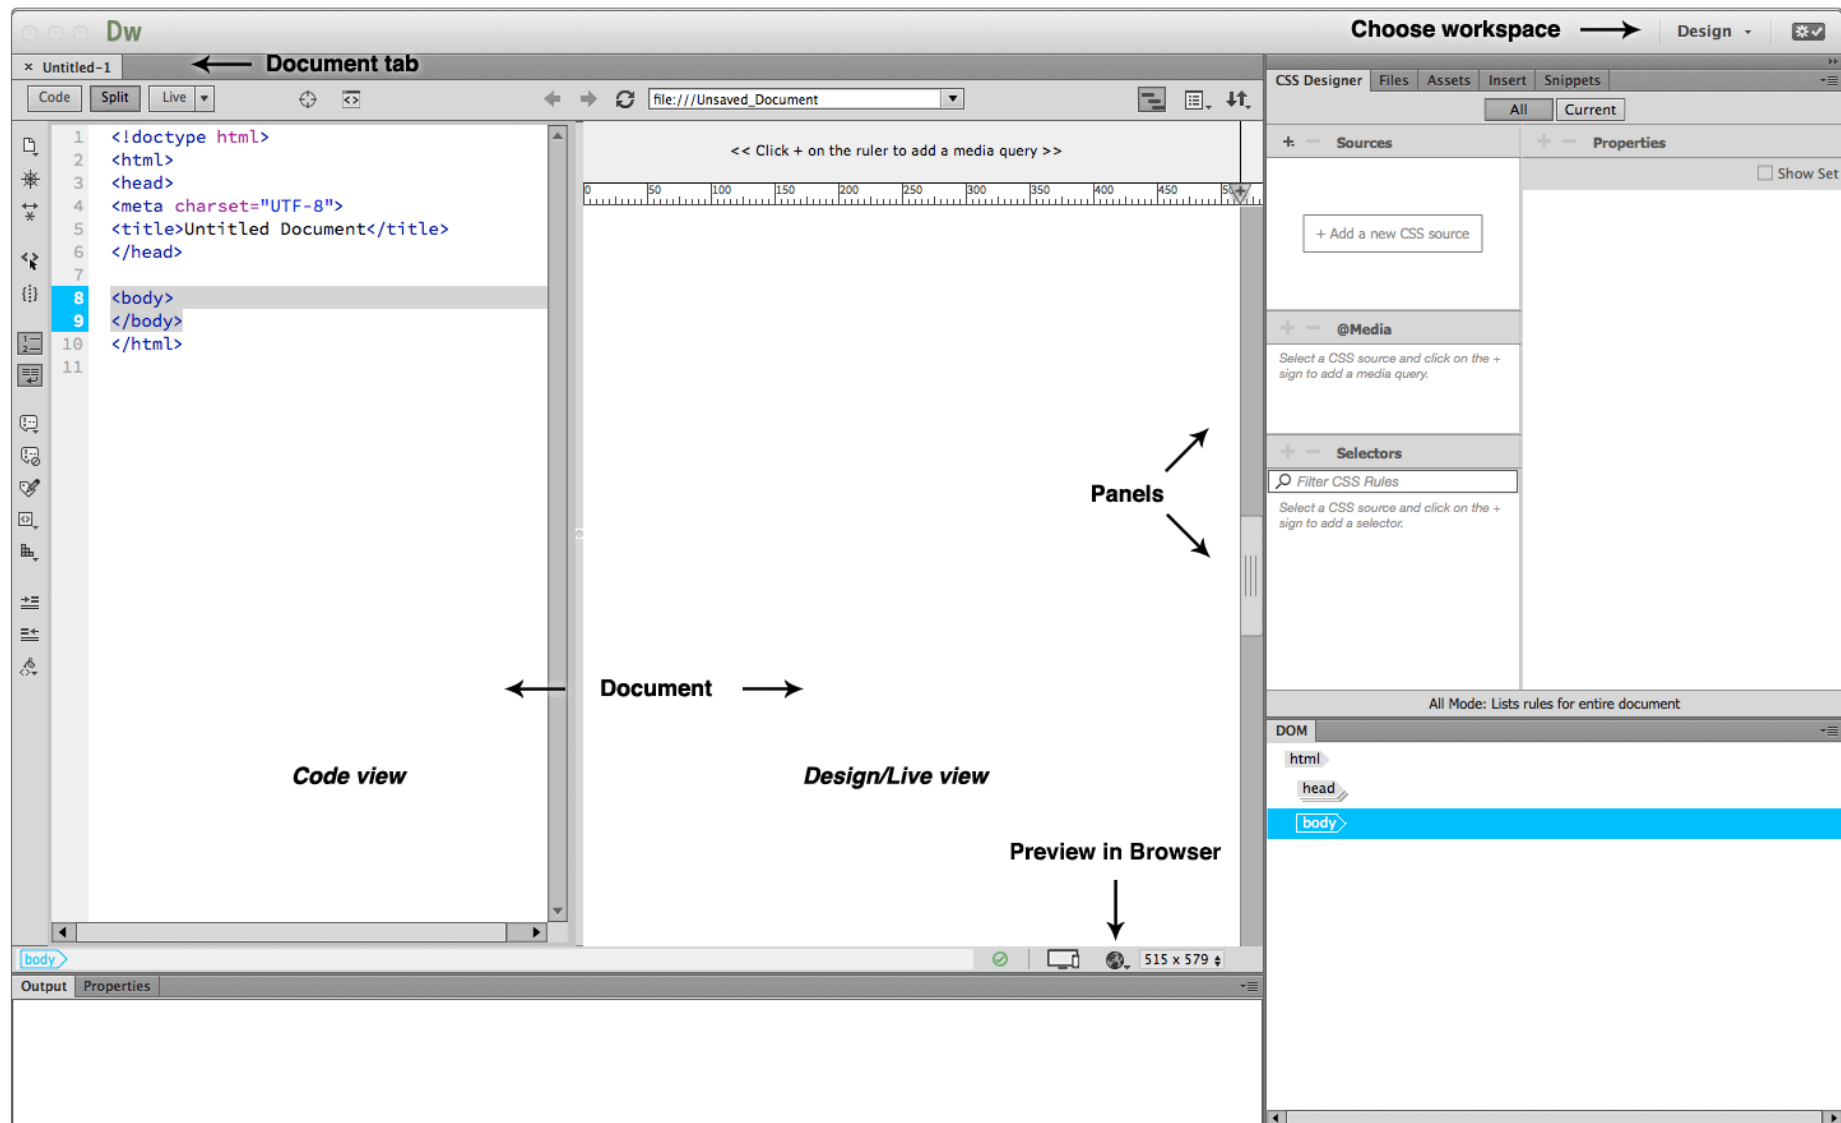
Dw

Choose workspace

Design

Untitled-1

Document tab

Code Split Live

file:///Unsaved_Document

CSS Designer Files Assets Insert Snippets

All Current

Sources

Properties

Show Set

+ Add a new CSS source

@Media

Select a CSS source and click on the + sign to add a media query.

Selectors

Filter CSS Rules

Select a CSS source and click on the + sign to add a selector.

All Mode: Lists rules for entire document

DOM

html

head

body

<< Click + on the ruler to add a media query >>

0 50 100 150 200 250 300 350 400 450

1 <!doctype html>
2 <html>
3 <head>
4 <meta charset="UTF-8">
5 <title>Untitled Document</title>
6 </head>
7
8 <body>
9 </body>
10 </html>
11

Panels

Document

Code view

Design/Live view

Preview in Browser

body

515 x 579

Output Properties